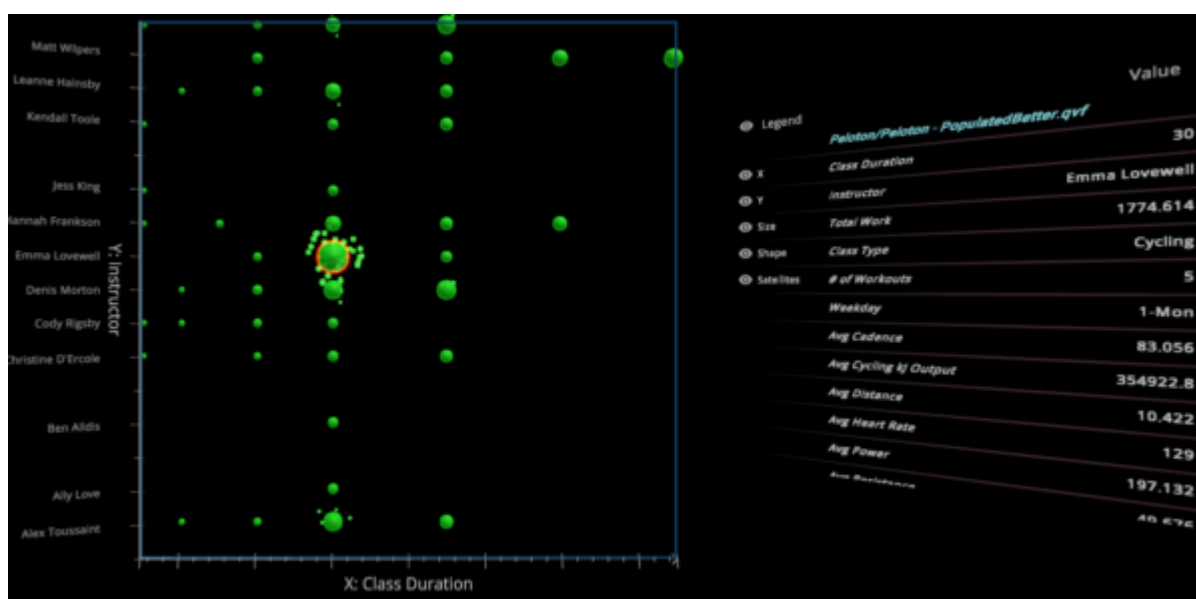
Matt Wilpers
Leanne Hainsby
Kendall Toole
Jess King
Hannah Frankson
Emma Lovewell
Denis Morton
Cody Rigsby
Christine D'Ercole
Ben Alldis
Ally Love
Alex Toussaint

Y: Instructor

X: Class Duration

Value

| | | |
|---|---|---|
| Legend | Peloton/Peloton - PopulatedBetter.qvf | |
| X | Class Duration | 30 |
| Y | Instructor | Emma Lovewell |
| Size | Total Work | 1774.614 |
| Shape | Class Type | Cycling |
| Satellites | # of Workouts | 5 |
| | Weekday | 1-Mon |
| | Avg Cadence | 83.056 |
| | Avg Cycling kJ Output | 354922.8 |
| | Avg Distance | 10.422 |
| | Avg Heart Rate | 129 |
| | Avg Power | 197.132 |
| | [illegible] | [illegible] |